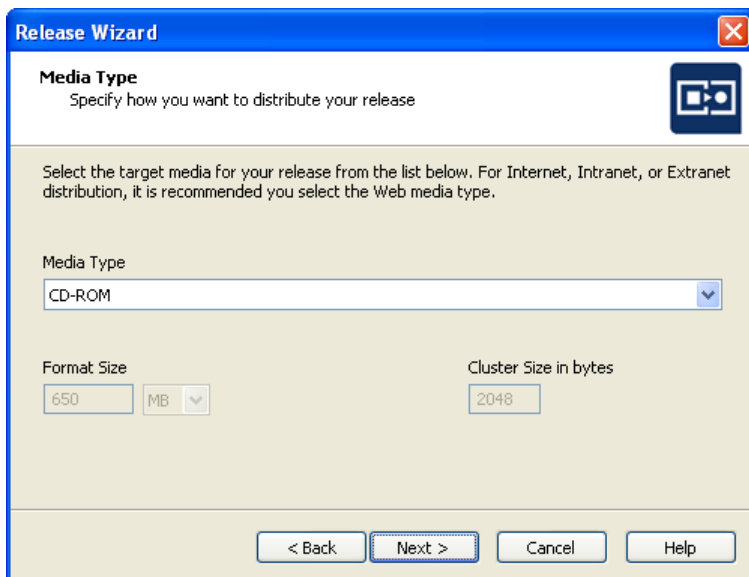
Release Wizard

Media Type
Specify how you want to distribute your release

Select the target media for your release from the list below. For Internet, Intranet, or Extranet distribution, it is recommended you select the Web media type.

Media Type
CD-ROM

Format Size
650
MB

Cluster Size in bytes
2048

< Back
Next >
Cancel
Help